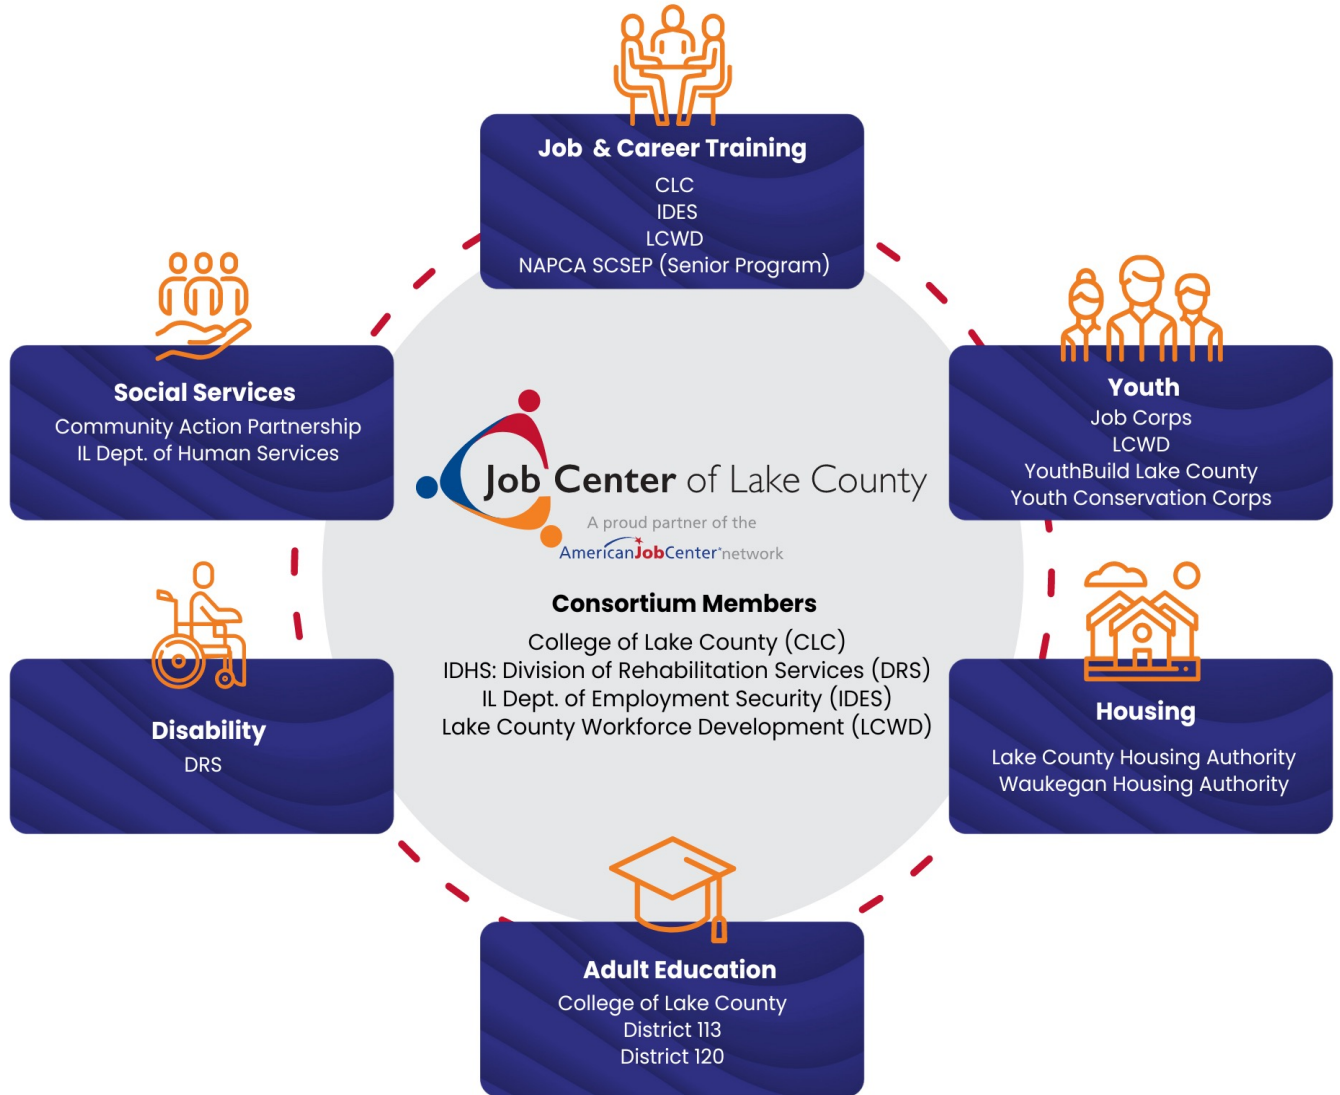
Job & Career Training
CLC
IDES
LCWD
NAPCA SCSEP (Senior Program)

Social Services
Community Action Partnership
IL Dept. of Human Services

Youth
Job Corps
LCWD
YouthBuild Lake County
Youth Conservation Corps

Job Center of Lake County
A proud partner of the
AmericanJobCenter network

Consortium Members
College of Lake County (CLC)
IDHS: Division of Rehabilitation Services (DRS)
IL Dept. of Employment Security (IDES)
Lake County Workforce Development (LCWD)

Disability
DRS

Housing
Lake County Housing Authority
Waukegan Housing Authority

Adult Education
College of Lake County
District 113
District 120